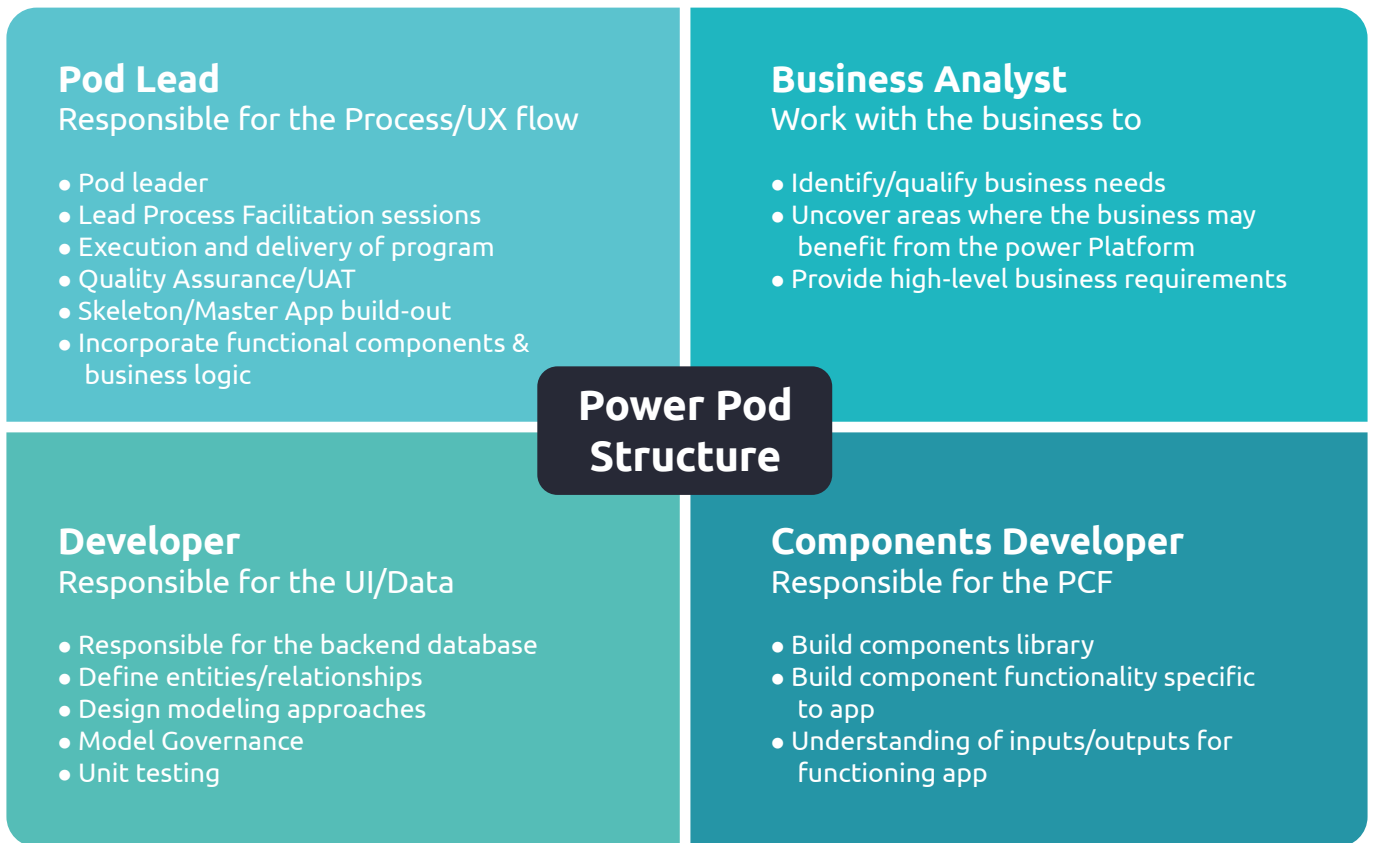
Pod Lead
Responsible for the Process/UX flow

● Pod leader
● Lead Process Facilitation sessions
● Execution and delivery of program
● Quality Assurance/UAT
● Skeleton/Master App build-out
● Incorporate functional components & business logic

Business Analyst
Work with the business to

● Identify/qualify business needs
● Uncover areas where the business may benefit from the power Platform
● Provide high-level business requirements

Power Pod Structure

Developer
Responsible for the UI/Data

● Responsible for the backend database
● Define entities/relationships
● Design modeling approaches
● Model Governance
● Unit testing

Components Developer
Responsible for the PCF

● Build components library
● Build component functionality specific to app
● Understanding of inputs/outputs for functioning app